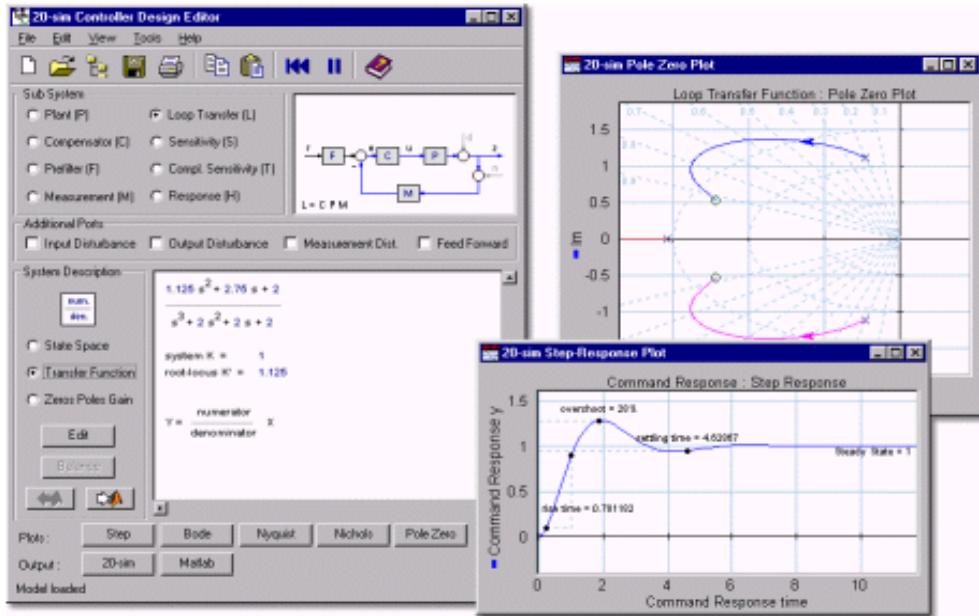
20-sim Controller Design Editor

File Edit View Tools Help

Sub System
Plant (P)
Compensator (C)
Prefilter (F)
Measurement (M)
Loop Transfer (L)
Sensitivity (S)
Compl. Sensitivity (T)
Response (H)

F C P M
L = C P M

Additional Ports
Input Disturbance
Output Disturbance
Measurement Dist.
Feed Forward

System Description
num.
den.
State Space
Transfer Function
Zeros Poles Gain
Edit
Balance

$\frac{1.125 s^2 + 2.75 s + 2}{s^3 + 2 s^2 + 2 s + 2}$

system K = 1
root-locus K' = 1.125

Y = $\frac{\text{numerator}}{\text{denominator}}$ X

Plots: Step Bode Nyquist Nichols Pole Zero
Output: 20-sim Matlab
Model loaded

20-sim Pole Zero Plot
Loop Transfer Function : Pole Zero Plot
0.7 0.6 0.5 0.4 0.3 0.2 0.1
1.5
1
0.5
0
-0.5
-1
Im

20-sim Step-Response Plot
Command Response : Step Response
1.5
1
0.5
0
overshoot = 20%
settling time = 4.62067
Steady State = 1
rise time = 0.781192
Command Response y
0 2 4 6 8 10
Command Response time